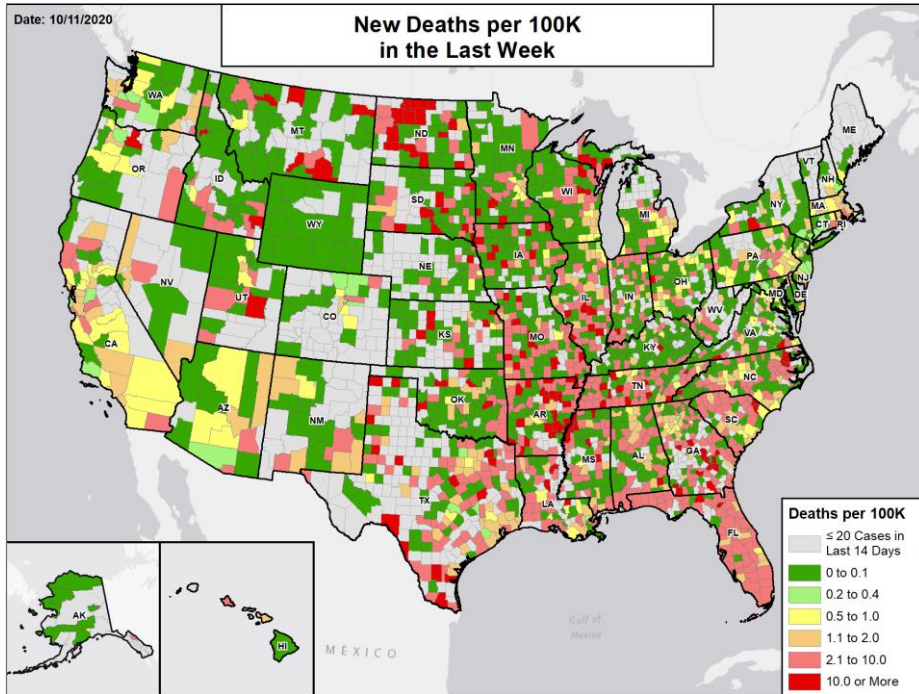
Date: 10/11/2020

New Deaths per 100K
in the Last Week

WA
OR
CA
NV
ID
MT
WY
UT
AZ
CO
NM
ND
SD
NE
KS
OK
TX
MN
IA
MO
AR
LA
WI
IL
MS
MI
IN
KY
TN
AL
OH
GA
FL
SC
NC
VA
WV
PA
NY
VT
NH
ME
MA
CT
RI
NJ
DE
MD
AK
HI

Gulf of Mexico
MEXICO

Deaths per 100K
≤ 20 Cases in Last 14 Days
0 to 0.1
0.2 to 0.4
0.5 to 1.0
1.1 to 2.0
2.1 to 10.0
10.0 or More